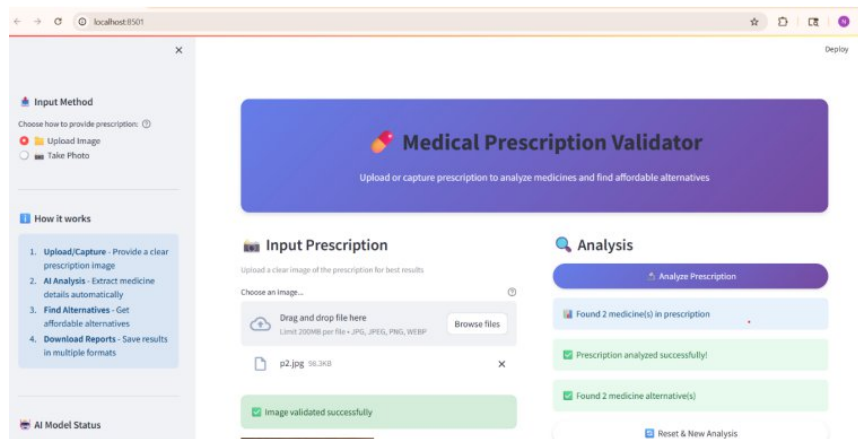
localhost:8501

Deploy

Input Method

Choose how to provide prescription:

Upload Image

Take Photo

How it works

1. **Upload/Capture** - Provide a clear prescription image
2. **AI Analysis** - Extract medicine details automatically
3. **Find Alternatives** - Get affordable alternatives
4. **Download Reports** - Save results in multiple formats

AI Model Status

Medical Prescription Validator

Upload or capture prescription to analyze medicines and find affordable alternatives

Input Prescription

Upload a clear image of the prescription for best results

Choose an image...

Drag and drop file here

Limit 200MB per file • JPG, JPEG, PNG, WEBP

Browse files

p2.jpg 58.3KB

Image validated successfully

Analysis

Analyze Prescription

Found 2 medicine(s) in prescription

Prescription analyzed successfully!

Found 2 medicine alternative(s)

Reset & New Analysis